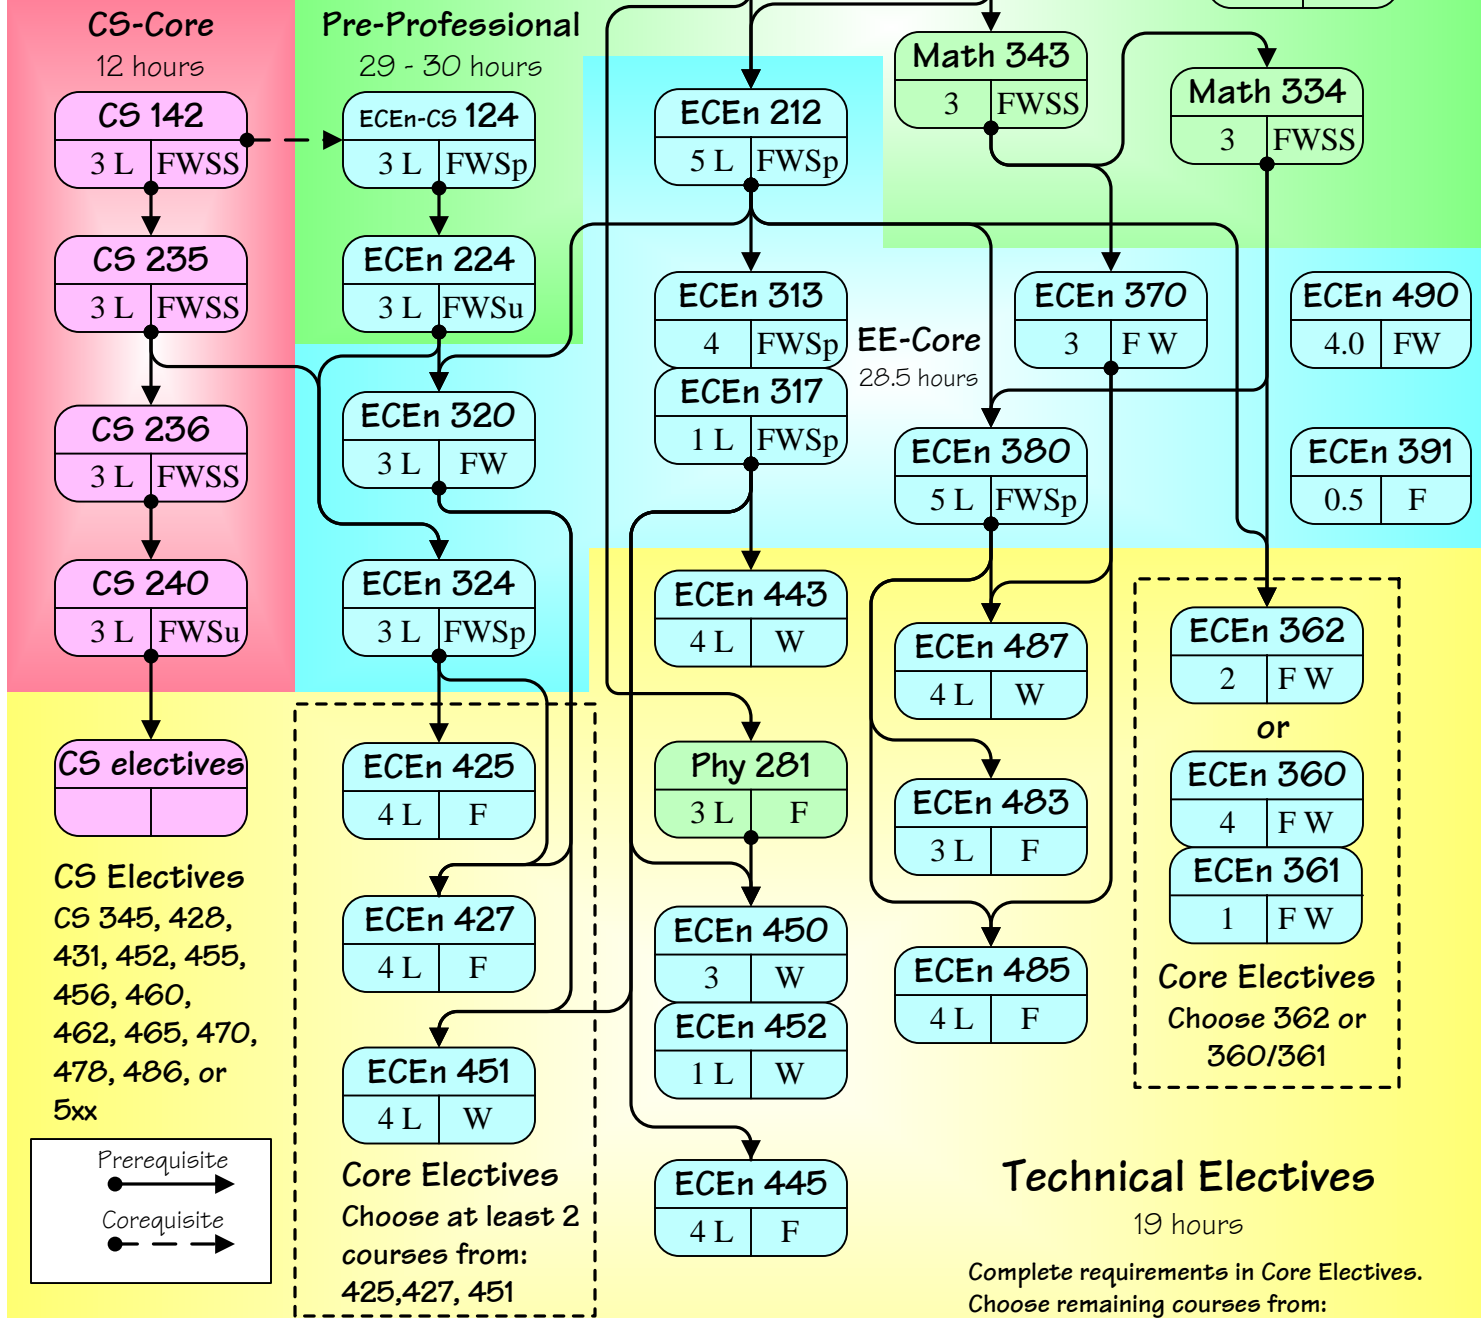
CS-Core
12 hours

CS 142
3 L FWSS

CS 235
3 L FWSS

CS 236
3 L FWSS

CS 240
3 L FWSu

CS electives

CS Electives
CS 345, 428, 431, 452, 455, 456, 460, 462, 465, 470, 478, 486, or 5xx

Prerequisite
Corequisite

Pre-Professional
29 - 30 hours

ECEn-CS 124
3 L FWSp

ECEn 224
3 L FWSu

ECEn 320
3 L FW

ECEn 324
3 L FWSp

ECEn 425
4 L F

ECEn 427
4 L F

ECEn 451
4 L W

Core Electives
Choose at least 2 courses from:
425,427, 451

ECEn 212
5 L FWSp

ECEn 313
4 FWSp

ECEn 317
1 L FWSp

ECEn 443
4 L W

Phy 281
3 L F

ECEn 450
3 W

ECEn 452
1 L W

ECEn 445
4 L F

Math 343
3 FWSS

Math 334
3 FWSS

EE-Core
28.5 hours

ECEn 370
3 F W

ECEn 380
5 L FWSp

ECEn 487
4 L W

ECEn 483
3 L F

ECEn 485
4 L F

ECEn 490
4.0 FW

ECEn 391
0.5 F

ECEn 362
2 F W
or
ECEn 360
4 F W
ECEn 361
1 F W

Core Electives
Choose 362 or 360/361

Technical Electives
19 hours
Complete requirements in Core Electives.
Choose remaining courses from: